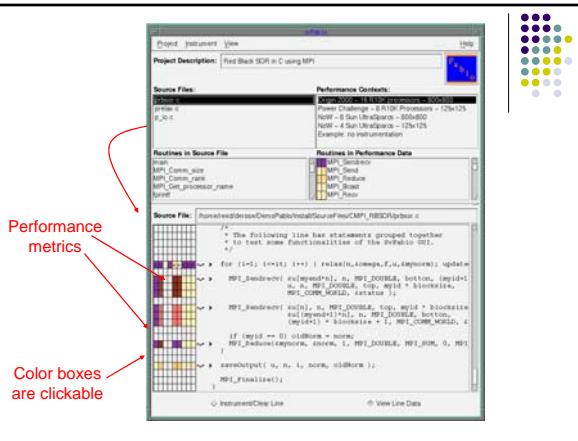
Project Instrument View Help

Project Description: Red Black SOR in C using MPI

Source Files:
prbsor.c
prelax.c
p_io.c

Performance Contexts:
Origin 2000 – 16 R10K processors – 800x800
Power Challenge – 8 R10K Processors – 125x125
NoW – 8 Sun UltraSparcs – 800x800
NoW – 4 Sun UltraSparcs – 125x125
Example: no instrumentation

Routines in Source File
main
MPI_Comm_size
MPI_Comm_rank
MPI_Get_processor_name
fprintf

Routines in Performance Data
MPI_Sendrecv
MPI_Send
MPI_Reduce
MPI_Bcast
MPI_Recv

Source File: /home/reed/derose/DemoPablo/Install/SourceFiles/CMPI_RBSOR/prbsor.c

/*
* The following line has statements grouped together
* to test some functionalities of the SvPablo GUI.
*/

for (i=1; i<=it; i++) { relax(n,iomega,f,u,myncom); update

MPI_Sendrecv( su[myend*n], n, MPI_DOUBLE, botton, (myid+1
u, n, MPI_DOUBLE, top, myid * blocksize,
MPI_COMM_WORLD, (status );

MPI_Sendrecv( su[n], n, MPI_DOUBLE, top, myid * blocksize
su[(myend+1)*n], n, MPI_DOUBLE, botton,
(myid+1) * blocksize + 1, MPI_COMM_WORLD, &

if (myid == 0) oldNorm = norm;
MPI_Reduce(&mynorm, &norm, 1, MPI_DOUBLE, MPI_SUM, 0, MPI
}

saveOutput( u, n, i, norm, oldNorm );

MPI_Finalize();
}

Instrument/Clear Line
View Line Data

Performance metrics

Color boxes are clickable